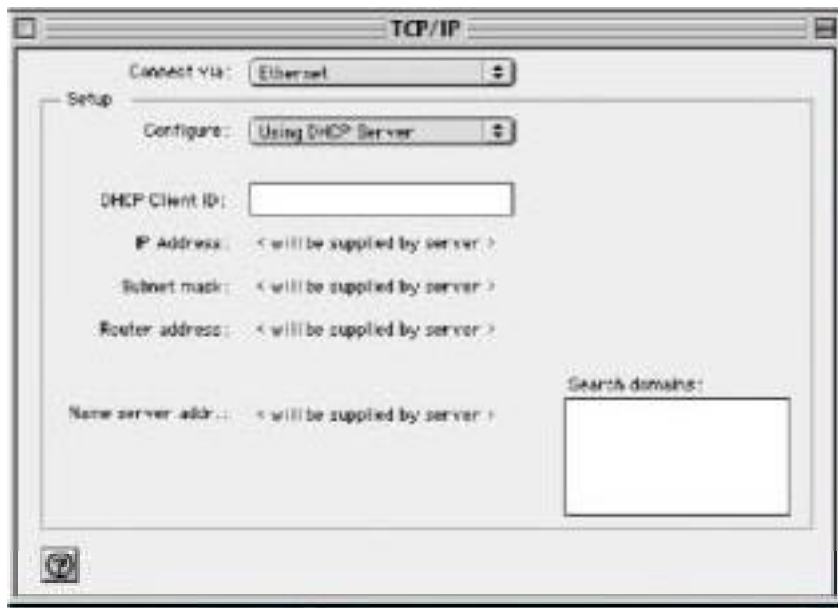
TCP/IP

Connect via: Ethernet

Setup

Configure: Using DHCP Server

DHCP Client ID:

IP Address: < will be supplied by server >

Subnet mask: < will be supplied by server >

Router address: < will be supplied by server >

Search domains:

Name server addr.: < will be supplied by server >